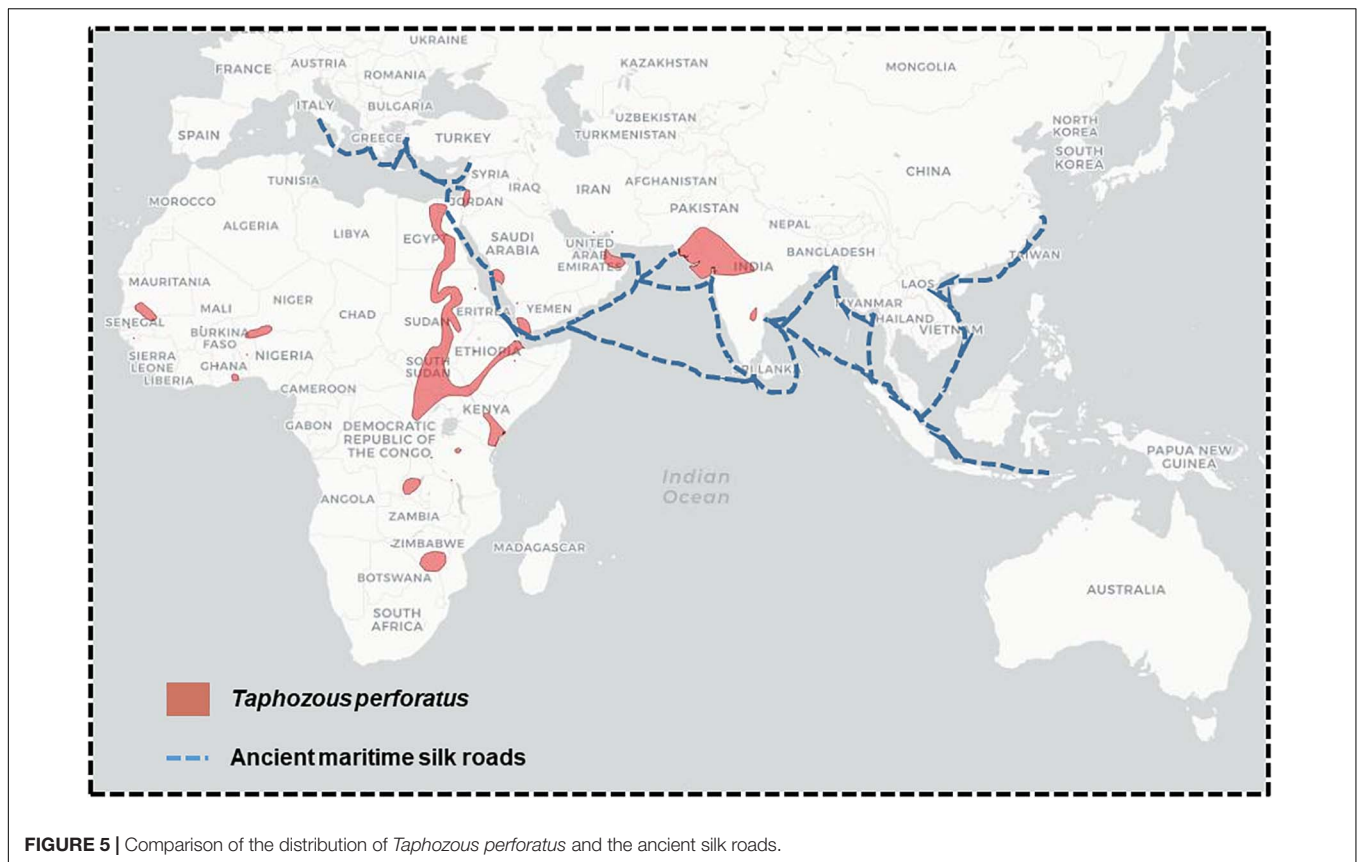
UKRAINE
FRANCE AUSTRIA ROMANIA KAZAKHSTAN MONGOLIA
ITALY BULGARIA UZBEKISTAN
SPAIN GREECE TURKEY TURKMENISTAN NORTH KOREA
SOUTH KOREA
TUNISIA SYRIA IRAQ IRAN AFGHANISTAN CHINA
MOROCCO JORDAN PAKISTAN
ALGERIA LIBYA EGYPT SAUDI ARABIA NEPAL
UNITED ARAB EMIRATES INDIA BANGLADESH TAIWAN
MAURITANIA LAOS
MALI NIGER CHAD YEMEN MYANMAR
SENEGAL BURKINA FASO SUDAN ERITREA THAILAND VIETNAM
SIERRA LEONE GHANA NIGERIA ETHIOPIA
LIBERIA SOUTH SUDAN SRI LANKA
CAMEROON
KENYA
GABON DEMOCRATIC REPUBLIC OF THE CONGO PAPUA NEW GUINEA
Indian Ocean
ANGOLA
ZAMBIA
ZIMBABWE MADAGASCAR
BOTSWANA AUSTRALIA
SOUTH AFRICA

Taphozous perforatus

Ancient maritime silk roads

FIGURE 5 | Comparison of the distribution of Taphozous perforatus and the ancient silk roads.